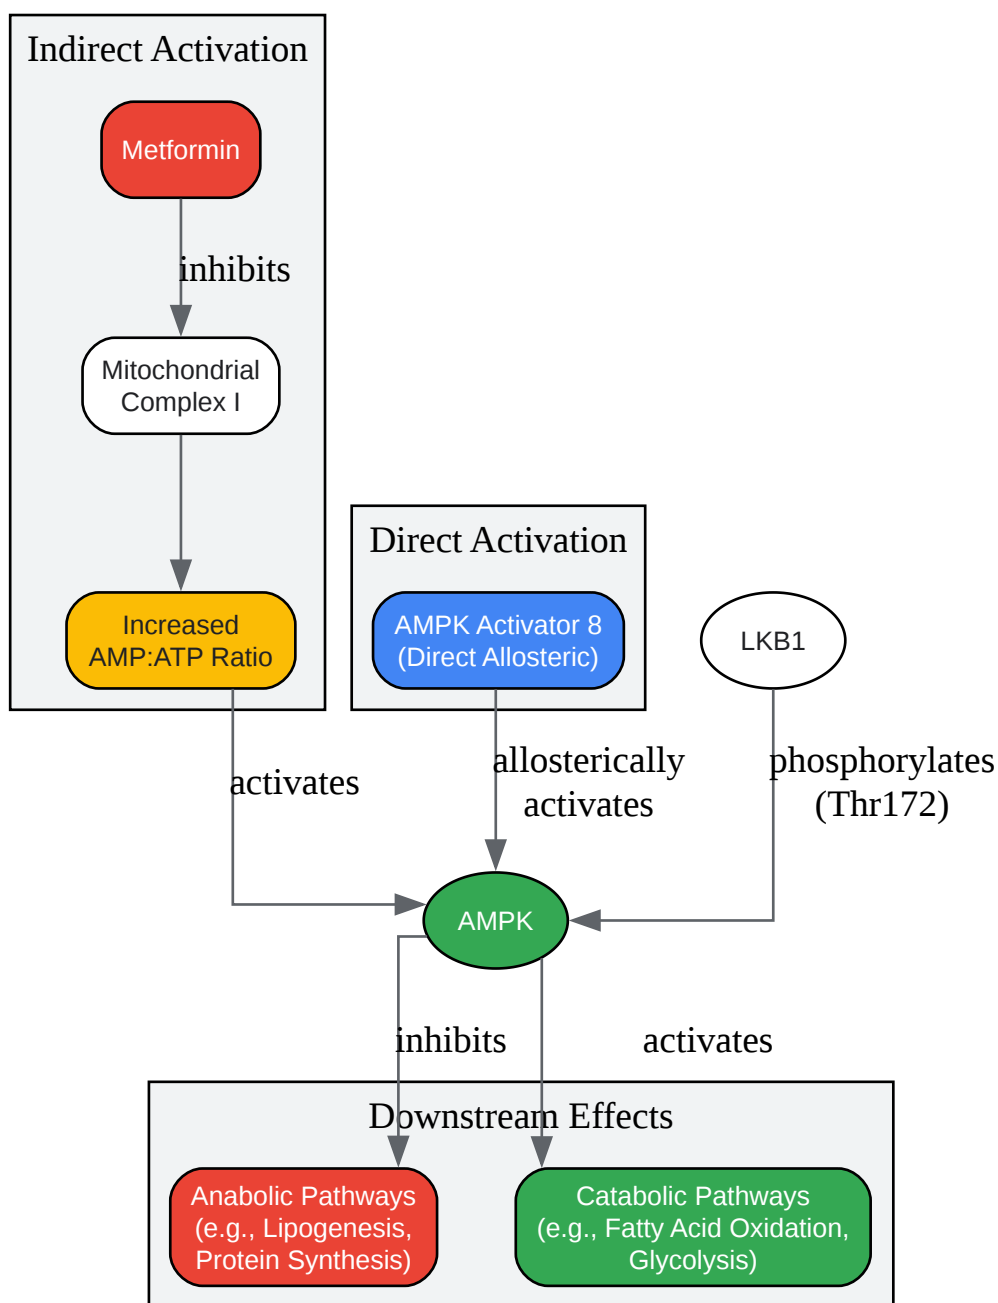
Indirect Activation

Metformin

inhibits

Mitochondrial Complex I

Increased AMP:ATP Ratio

Direct Activation

AMPK Activator 8 (Direct Allosteric)

LKB1

activates

allosterically activates

phosphorylates (Thr172)

AMPK

inhibits

activates

Downstream Effects

Anabolic Pathways (e.g., Lipogenesis, Protein Synthesis)

Catabolic Pathways (e.g., Fatty Acid Oxidation, Glycolysis)